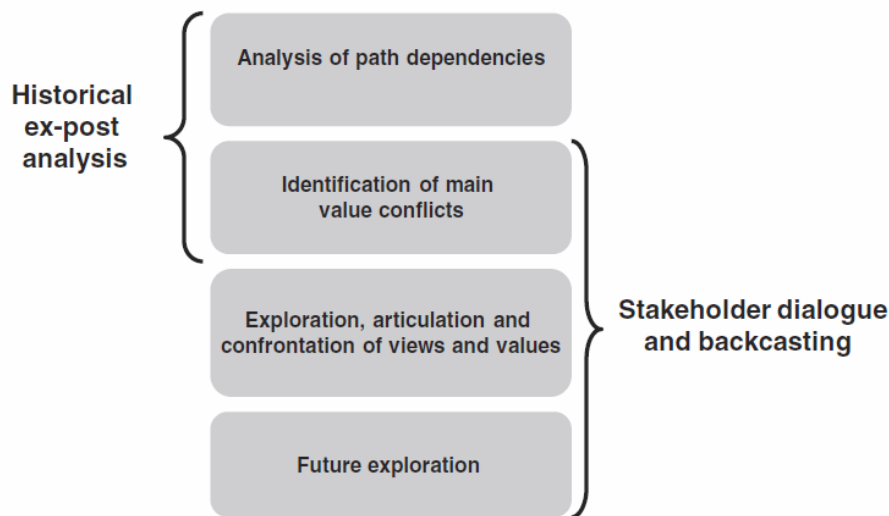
Historical ex-post analysis

Analysis of path dependencies

Identification of main value conflicts

Exploration, articulation and confrontation of views and values

Future exploration

Stakeholder dialogue and backcasting